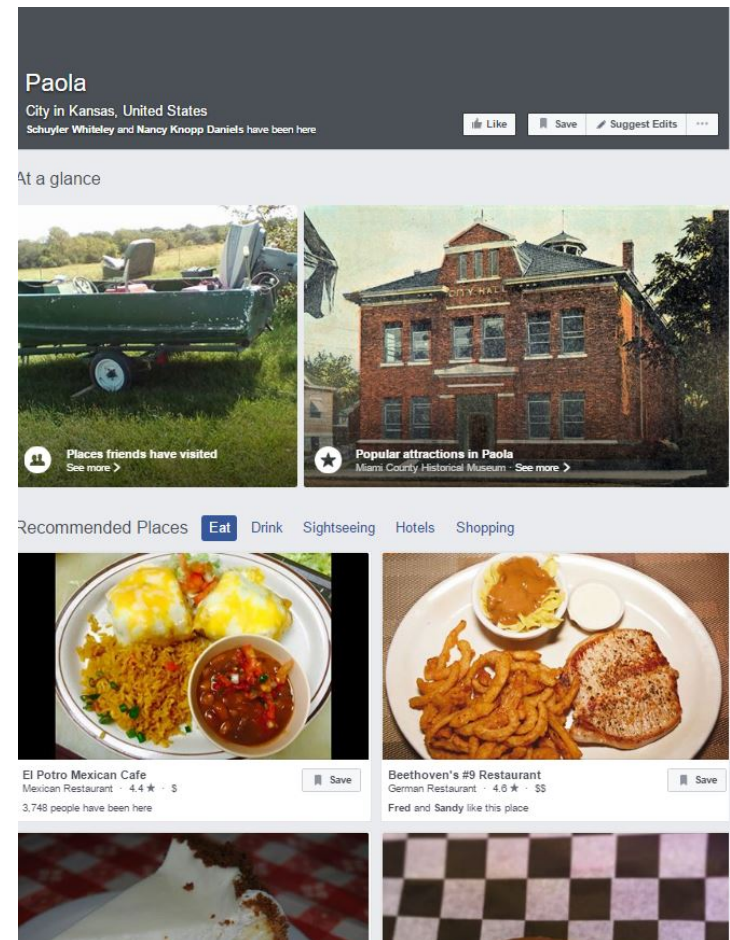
Paola
City in Kansas, United States
Schuyler Whiteley and Nancy Knopp Daniels have been here

Like Save Suggest Edits ···

At a glance

CITY HALL

Places friends have visited
See more >

Popular attractions in Paola
Miami County Historical Museum · See more >

Recommended Places Eat Drink Sightseeing Hotels Shopping

El Potro Mexican Cafe
Mexican Restaurant · 4.4 ★ · $
3,748 people have been here
Save

Beethoven's #9 Restaurant
German Restaurant · 4.6 ★ · $$
Fred and Sandy like this place
Save